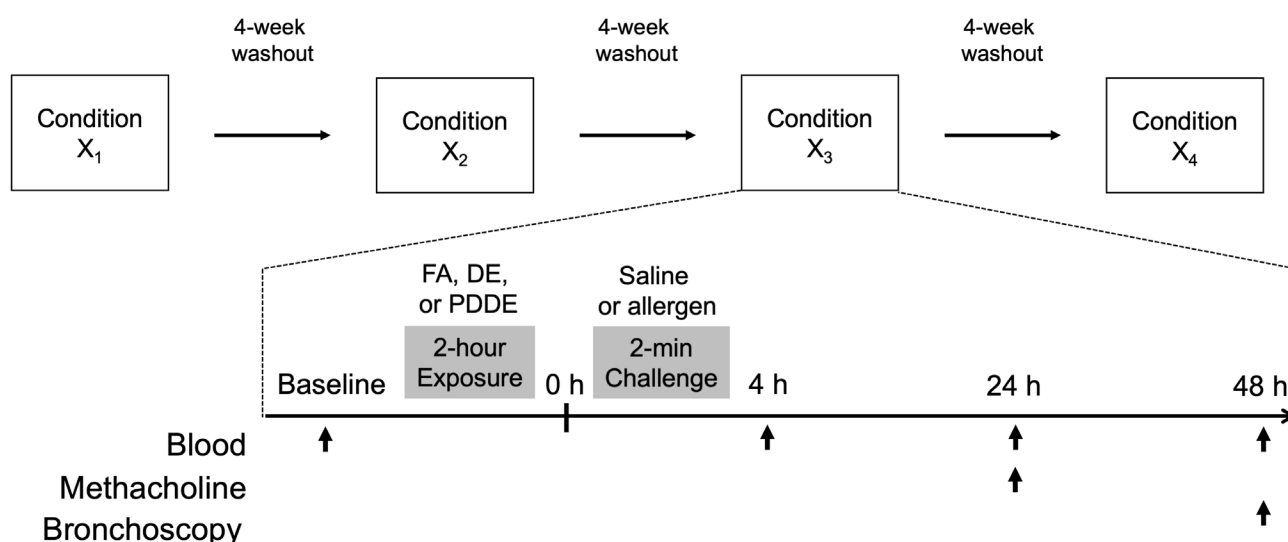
4-week washout

4-week washout

4-week washout

Condition $X_1$

Condition $X_2$

Condition $X_3$

Condition $X_4$

FA, DE, or PDDE

2-hour Exposure

Saline or allergen

2-min Challenge

Baseline

0 h

4 h

24 h

48 h

Blood

Methacholine

Bronchoscopy